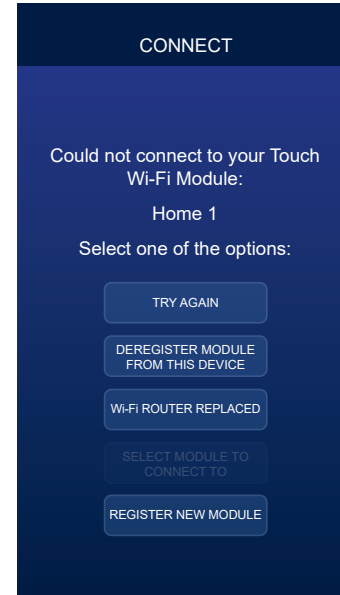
CONNECT

Could not connect to your Touch Wi-Fi Module:

Home 1

Select one of the options:

TRY AGAIN

DEREGISTER MODULE FROM THIS DEVICE

Wi-Fi ROUTER REPLACED

SELECT MODULE TO CONNECT TO

REGISTER NEW MODULE